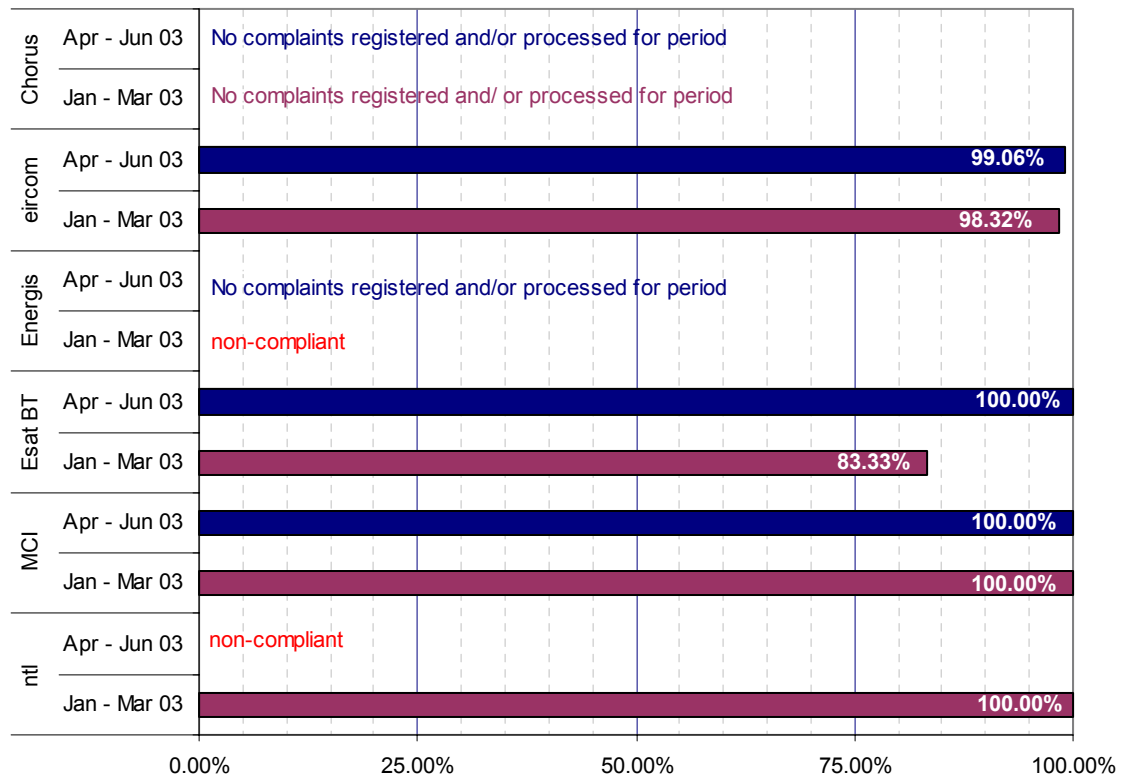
| | | |
|---|---|---|
| Chorus | Apr - Jun 03 | No complaints registered and/or processed for period |
| | Jan - Mar 03 | No complaints registered and/ or processed for period |
| eircom | Apr - Jun 03 | 99.06% |
| | Jan - Mar 03 | 98.32% |
| Energis | Apr - Jun 03 | No complaints registered and/or processed for period |
| | Jan - Mar 03 | non-compliant |
| Esat BT | Apr - Jun 03 | 100.00% |
| | Jan - Mar 03 | 83.33% |
| MCI | Apr - Jun 03 | 100.00% |
| | Jan - Mar 03 | 100.00% |
| ntl | Apr - Jun 03 | non-compliant |
| | Jan - Mar 03 | 100.00% |

0.00% 25.00% 50.00% 75.00% 100.00%